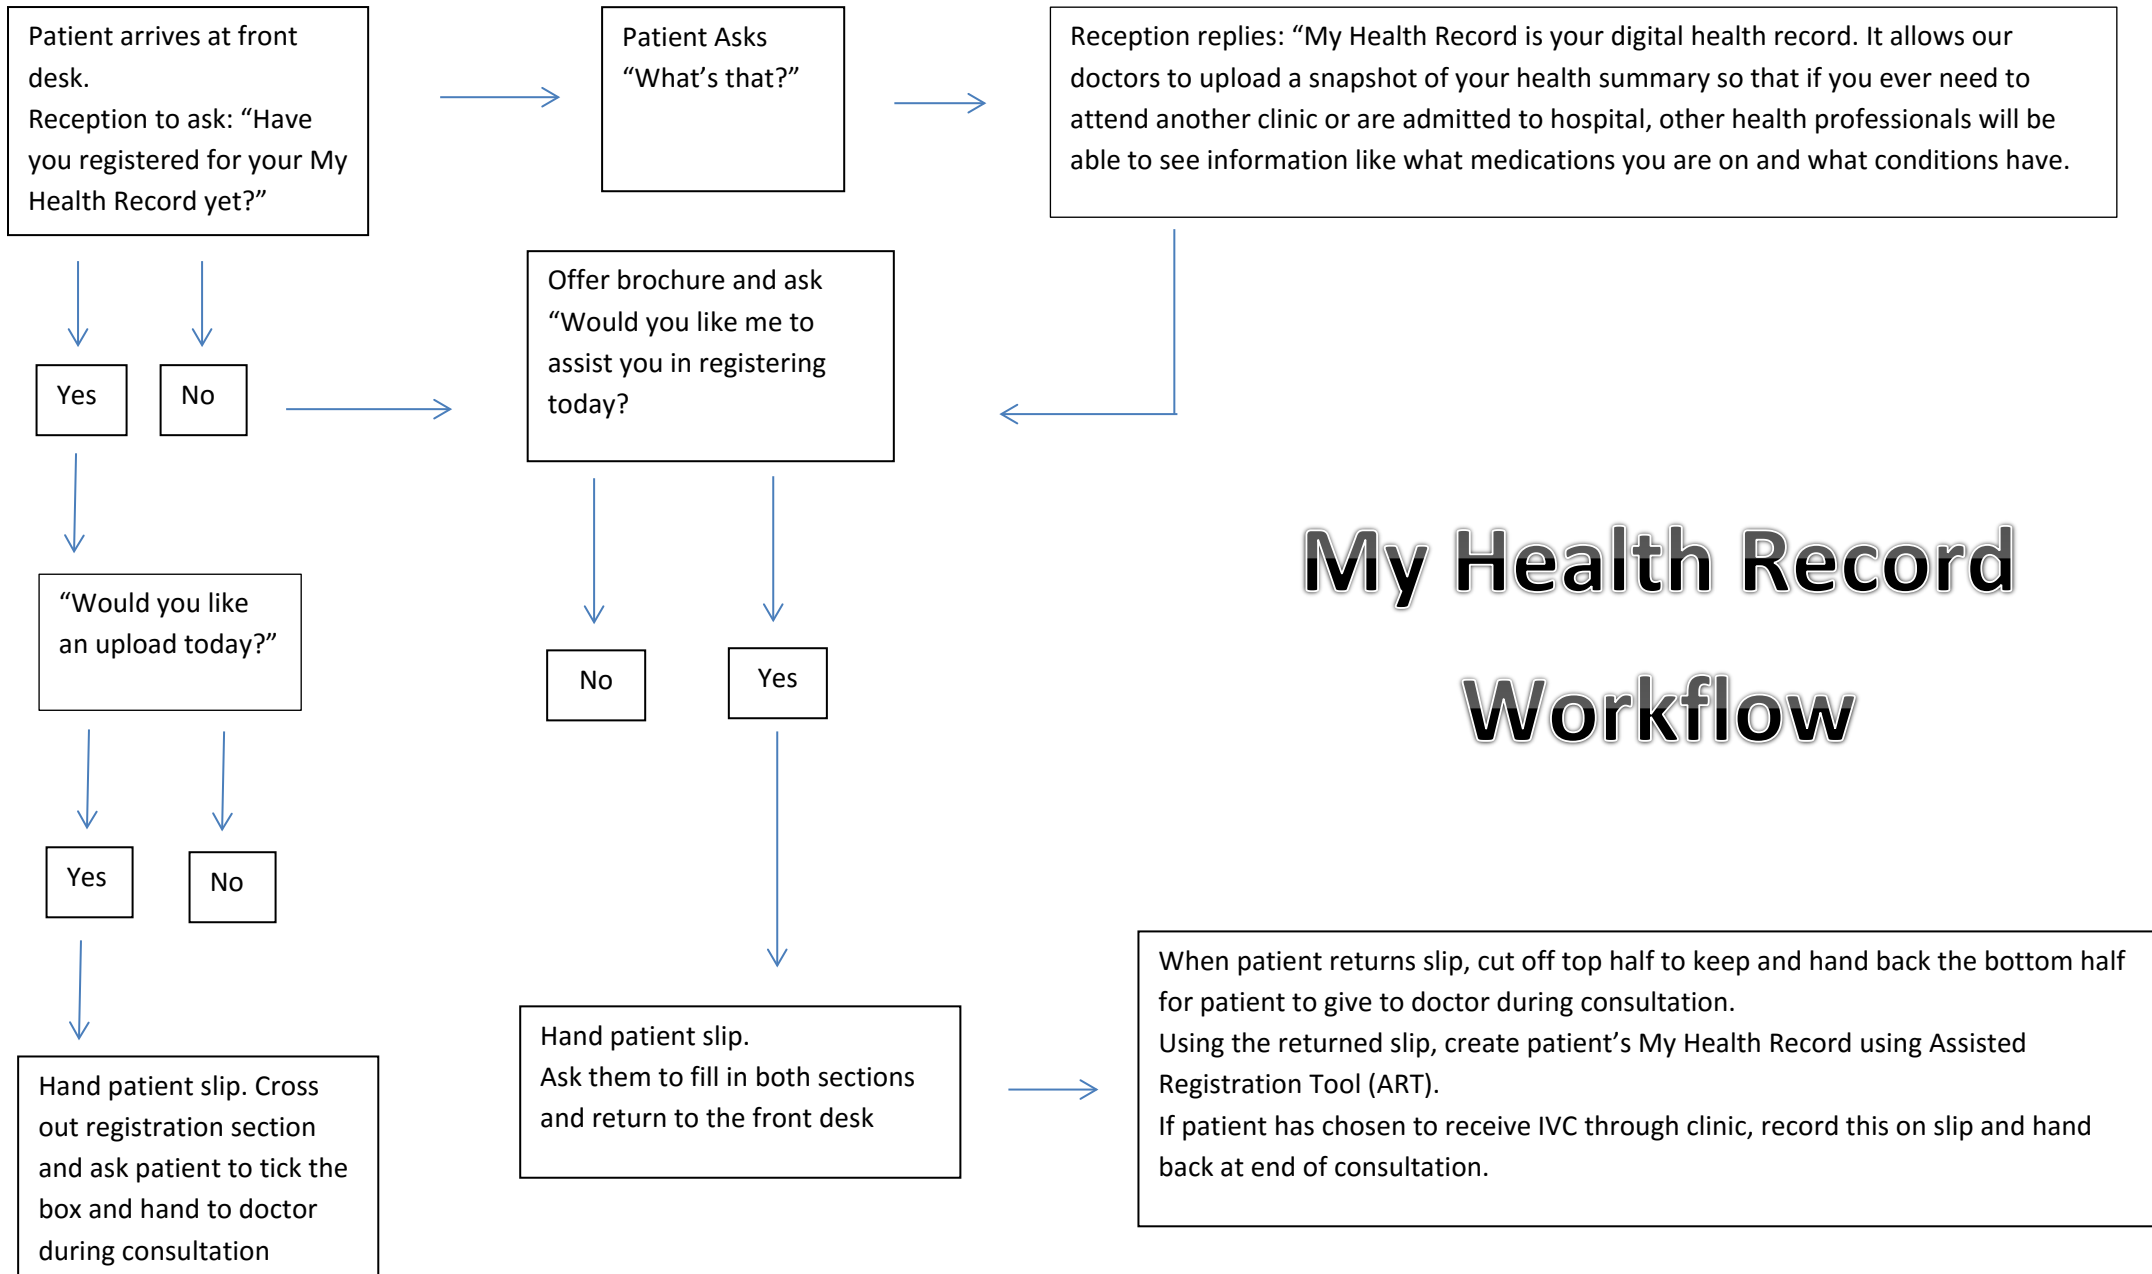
Patient arrives at front desk.
Reception to ask: “Have you registered for your My Health Record yet?”

Patient Asks “What’s that?”

Reception replies: “My Health Record is your digital health record. It allows our doctors to upload a snapshot of your health summary so that if you ever need to attend another clinic or are admitted to hospital, other health professionals will be able to see information like what medications you are on and what conditions have.

Yes

No

Offer brochure and ask “Would you like me to assist you in registering today?

My Health Record Workflow

“Would you like an upload today?”

No

Yes

Yes

No

When patient returns slip, cut off top half to keep and hand back the bottom half for patient to give to doctor during consultation.
Using the returned slip, create patient’s My Health Record using Assisted Registration Tool (ART).
If patient has chosen to receive IVC through clinic, record this on slip and hand back at end of consultation.

Hand patient slip.
Ask them to fill in both sections and return to the front desk

Hand patient slip. Cross out registration section and ask patient to tick the box and hand to doctor during consultation